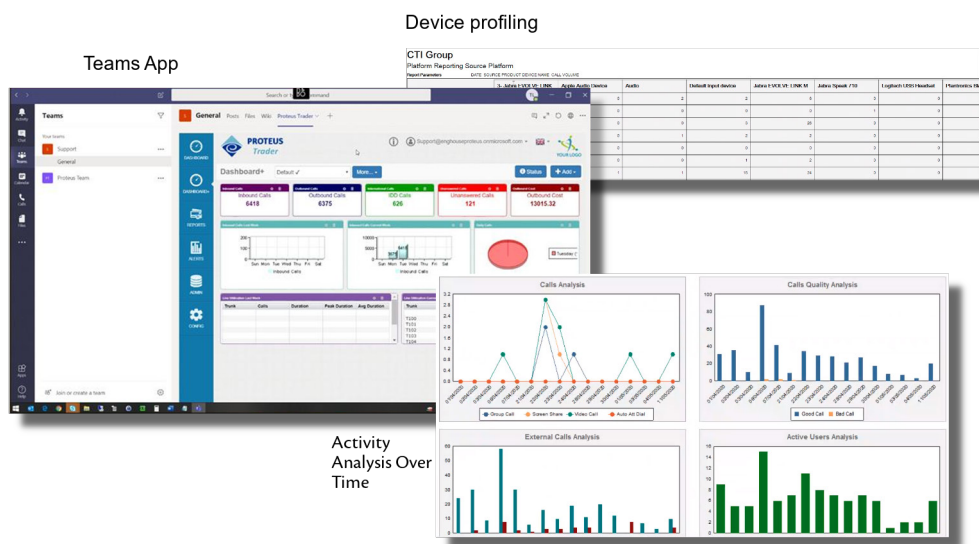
Device profiling

Teams App

CTI Group
Platform Reporting Source Platform

| | Apple Audio Device | Audio | Default input device | Jabra EVOLVE LINK M | Jabra Speak 710 | Logitech USB Headset | Plantronics |
|---|---|---|---|---|---|---|---|
| 3 | 0 | 2 | 2 | 8 | 0 | 0 | |
| 4 | 0 | 0 | 0 | 0 | 0 | 0 | |
| 0 | 0 | 0 | 0 | 20 | 0 | 0 | |
| 0 | 0 | 1 | 2 | 2 | 0 | 0 | |
| 0 | 0 | 0 | 0 | 0 | 0 | 0 | |
| 0 | 0 | 0 | 1 | 2 | 0 | 0 | |
| 1 | 1 | 1 | 10 | 24 | 0 | 0 | |

Teams
Your teams
Support
General
Proteus Team
Join or create a team

General Posts Files Wiki Proteus Trader
Search or type a command

PROTEUS Trader
Support@enghouseproteus.onmicrosoft.com
YOUR LOGO

DASHBOARD
DASHBOARD+
REPORTS
ALERTS
ADMIN
CONFIG

Dashboard+ Default More... Status Add

Inbound Calls 6418
Outbound Calls 6375
IDD Calls 626
Unanswered Calls 121
Outbound Cost 13015.32

Sun Mon Tue Wed Thu Fri Sat
Inbound Calls

Trunk Calls Duration Peak Duration Avg Duration

Calls Analysis
Group Call Screen Share Video Call Auto Att Dial

Calls Quality Analysis
Good Call Bad Call

Activity Analysis Over Time

External Calls Analysis

Active Users Analysis